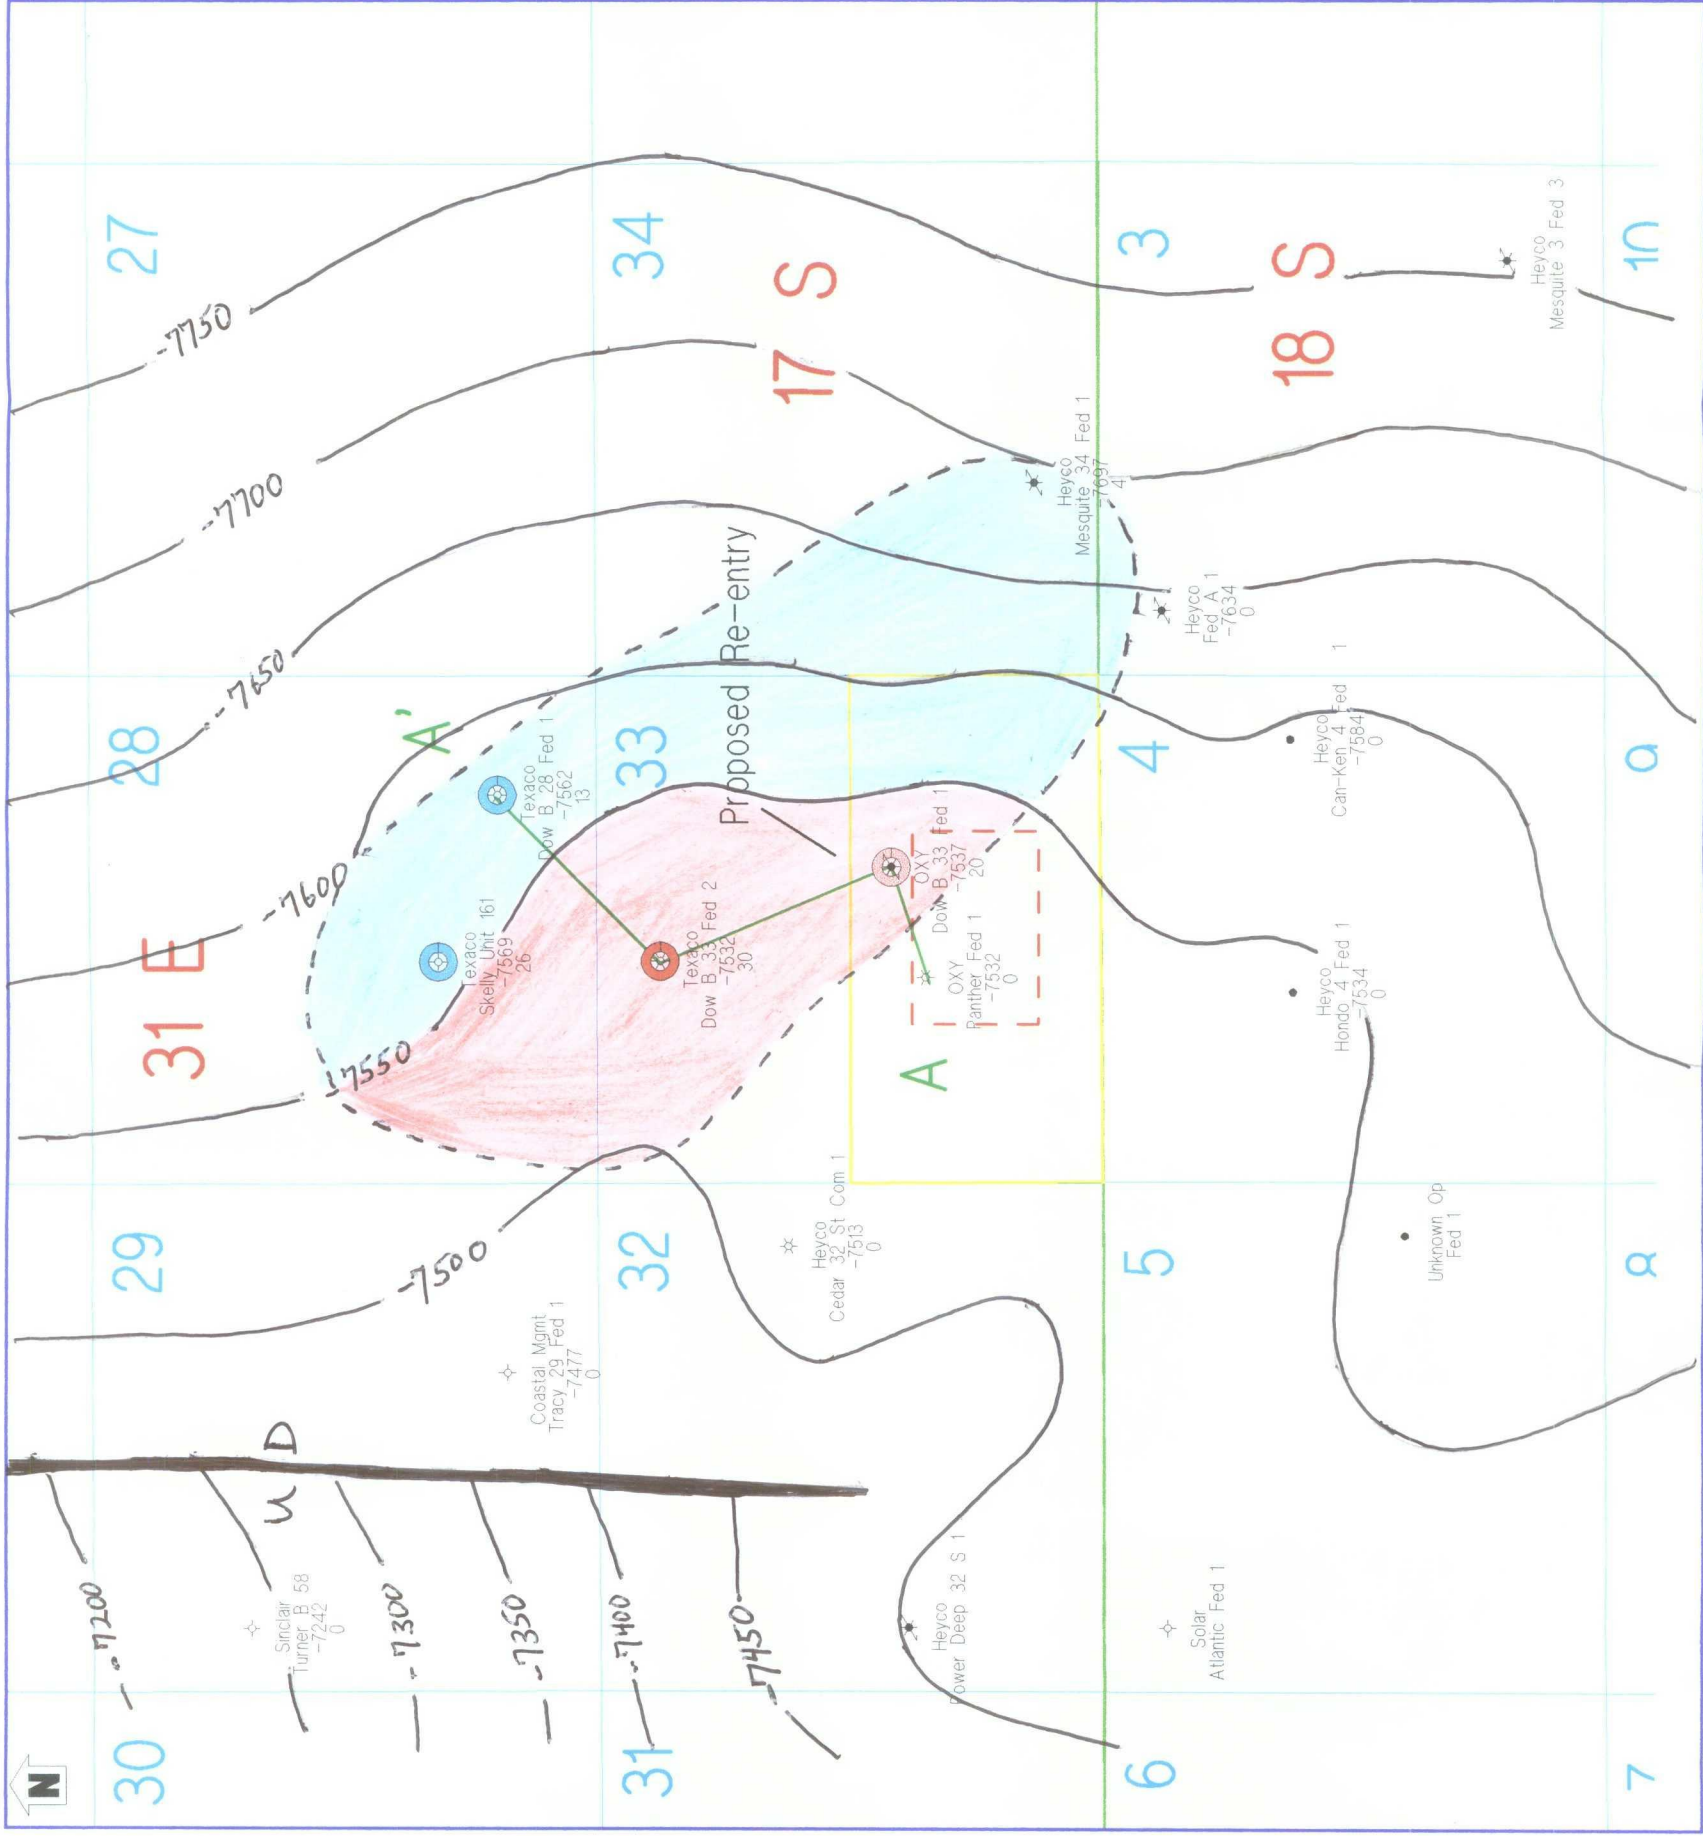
27
34
3
10
17 S
18 S
-7750
-7700
-7650
-7600
-7550
-7500
28
33
4
9
29
32
5
8
30
31
6
7
31 E
A'
A
Proposed Re-entry
Texaco Dow B 28 Fed 1 -7562 13
Texaco Skelly Unit 161 -7569 26
Texaco Dow B 33 Fed 2 -7532 30
OXY Dow B 33 Fed 1 -7537 20
OXY Panther Fed 1 -7532 0
Heyco Mesquite 34 Fed 1 -7697 4
Heyco Fed A 1 -7634 0
Heyco Can-Ken 4 Fed 1 -7584 0
Heyco Hondo 4 Fed 1 -7534 0
Heyco Mesquite 3 Fed 3
Heyco Cedar 32 St Com 1 -7513 0
Coastal Mgmt Tracy 29 Fed 1 -7477 0
Unknown Op Fed 1
U D
-7200
-7300
-7350
-7400
-7450
Sinclair Turner B 58 -7242 0
Heyco Power Deep 32 S 1
Solar Atlantic Fed 1
N